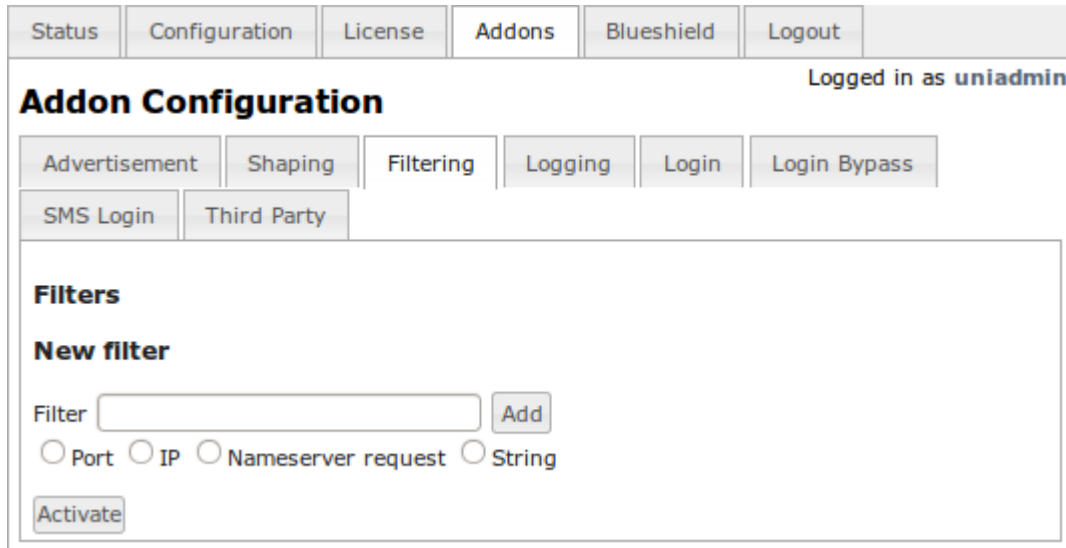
Status | Configuration | License | Addons | Blueshield | Logout

Logged in as uniadmin

Addon Configuration

Advertisement | Shaping | Filtering | Logging | Login | Login Bypass
SMS Login | Third Party

Filters

New filter

Filter [ ] Add
Port IP Nameserver request String

Activate